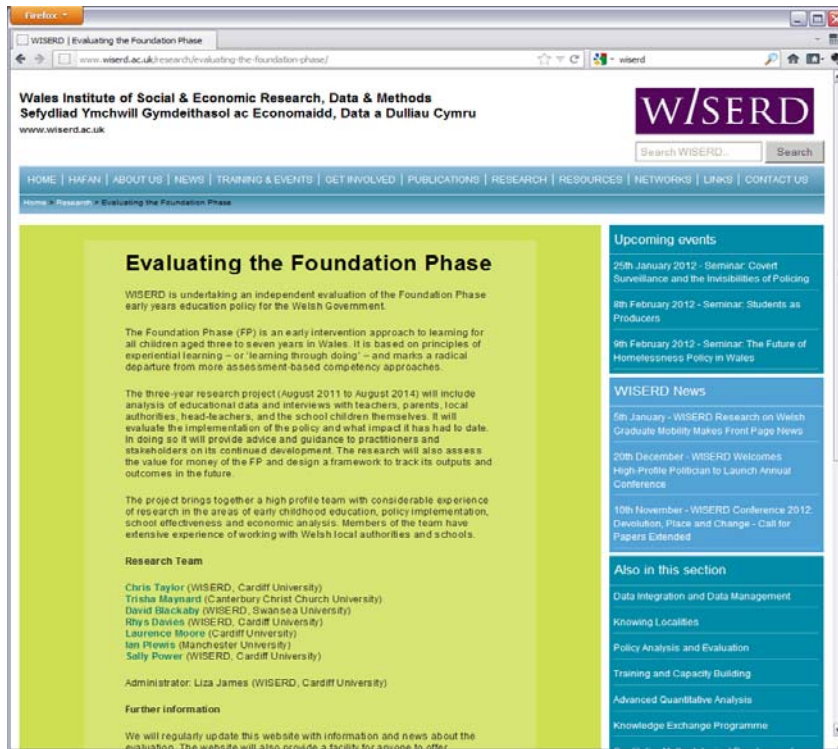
Firefox

WISERD | Evaluating the Foundation Phase

www.wiserd.ac.uk/research/evaluating-the-foundation-phase/

wiserd

Wales Institute of Social & Economic Research, Data & Methods
Sefydliad Ymchwil Gymdeithasol ac Economaidd, Data a Dulliau Cymru
www.wiserd.ac.uk

WISERD

Search WISERD...

Search

HOME | HAFAN | ABOUT US | NEWS | TRAINING & EVENTS | GET INVOLVED | PUBLICATIONS | RESEARCH | RESOURCES | NETWORKS | LINKS | CONTACT US

Home > Research > Evaluating the Foundation Phase

Evaluating the Foundation Phase

WISERD is undertaking an independent evaluation of the Foundation Phase early years education policy for the Welsh Government.

The Foundation Phase (FP) is an early intervention approach to learning for all children aged three to seven years in Wales. It is based on principles of experiential learning – or 'learning through doing' – and marks a radical departure from more assessment-based competency approaches.

The three-year research project (August 2011 to August 2014) will include analysis of educational data and interviews with teachers, parents, local authorities, head-teachers, and the school children themselves. It will evaluate the implementation of the policy and what impact it has had to date. In doing so it will provide advice and guidance to practitioners and stakeholders on its continued development. The research will also assess the value for money of the FP and design a framework to track its outputs and outcomes in the future.

The project brings together a high profile team with considerable experience of research in the areas of early childhood education, policy implementation, school effectiveness and economic analysis. Members of the team have extensive experience of working with Welsh local authorities and schools.

Research Team

Chris Taylor (WISERD, Cardiff University)
Trisha Maynard (Canterbury Christ Church University)
David Blackaby (WISERD, Swansea University)
Rhys Davies (WISERD, Cardiff University)
Laurence Moore (Cardiff University)
Ian Plewis (Manchester University)
Sally Power (WISERD, Cardiff University)

Administrator: Liza James (WISERD, Cardiff University)

Further information

We will regularly update this website with information and news about the evaluation. The website will also provide a facility for anyone to offer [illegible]

Upcoming events

25th January 2012 - Seminar: Covert Surveillance and the Invisibilities of Policing

8th February 2012 - Seminar: Students as Producers

9th February 2012 - Seminar: The Future of Homelessness Policy in Wales

WISERD News

5th January - WISERD Research on Welsh Graduate Mobility Makes Front Page News

20th December - WISERD Welcomes High-Profile Politician to Launch Annual Conference

10th November - WISERD Conference 2012: Devolution, Place and Change - Call for Papers Extended

Also in this section

Data Integration and Data Management

Knowing Localities

Policy Analysis and Evaluation

Training and Capacity Building

Advanced Quantitative Analysis

Knowledge Exchange Programme

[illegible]